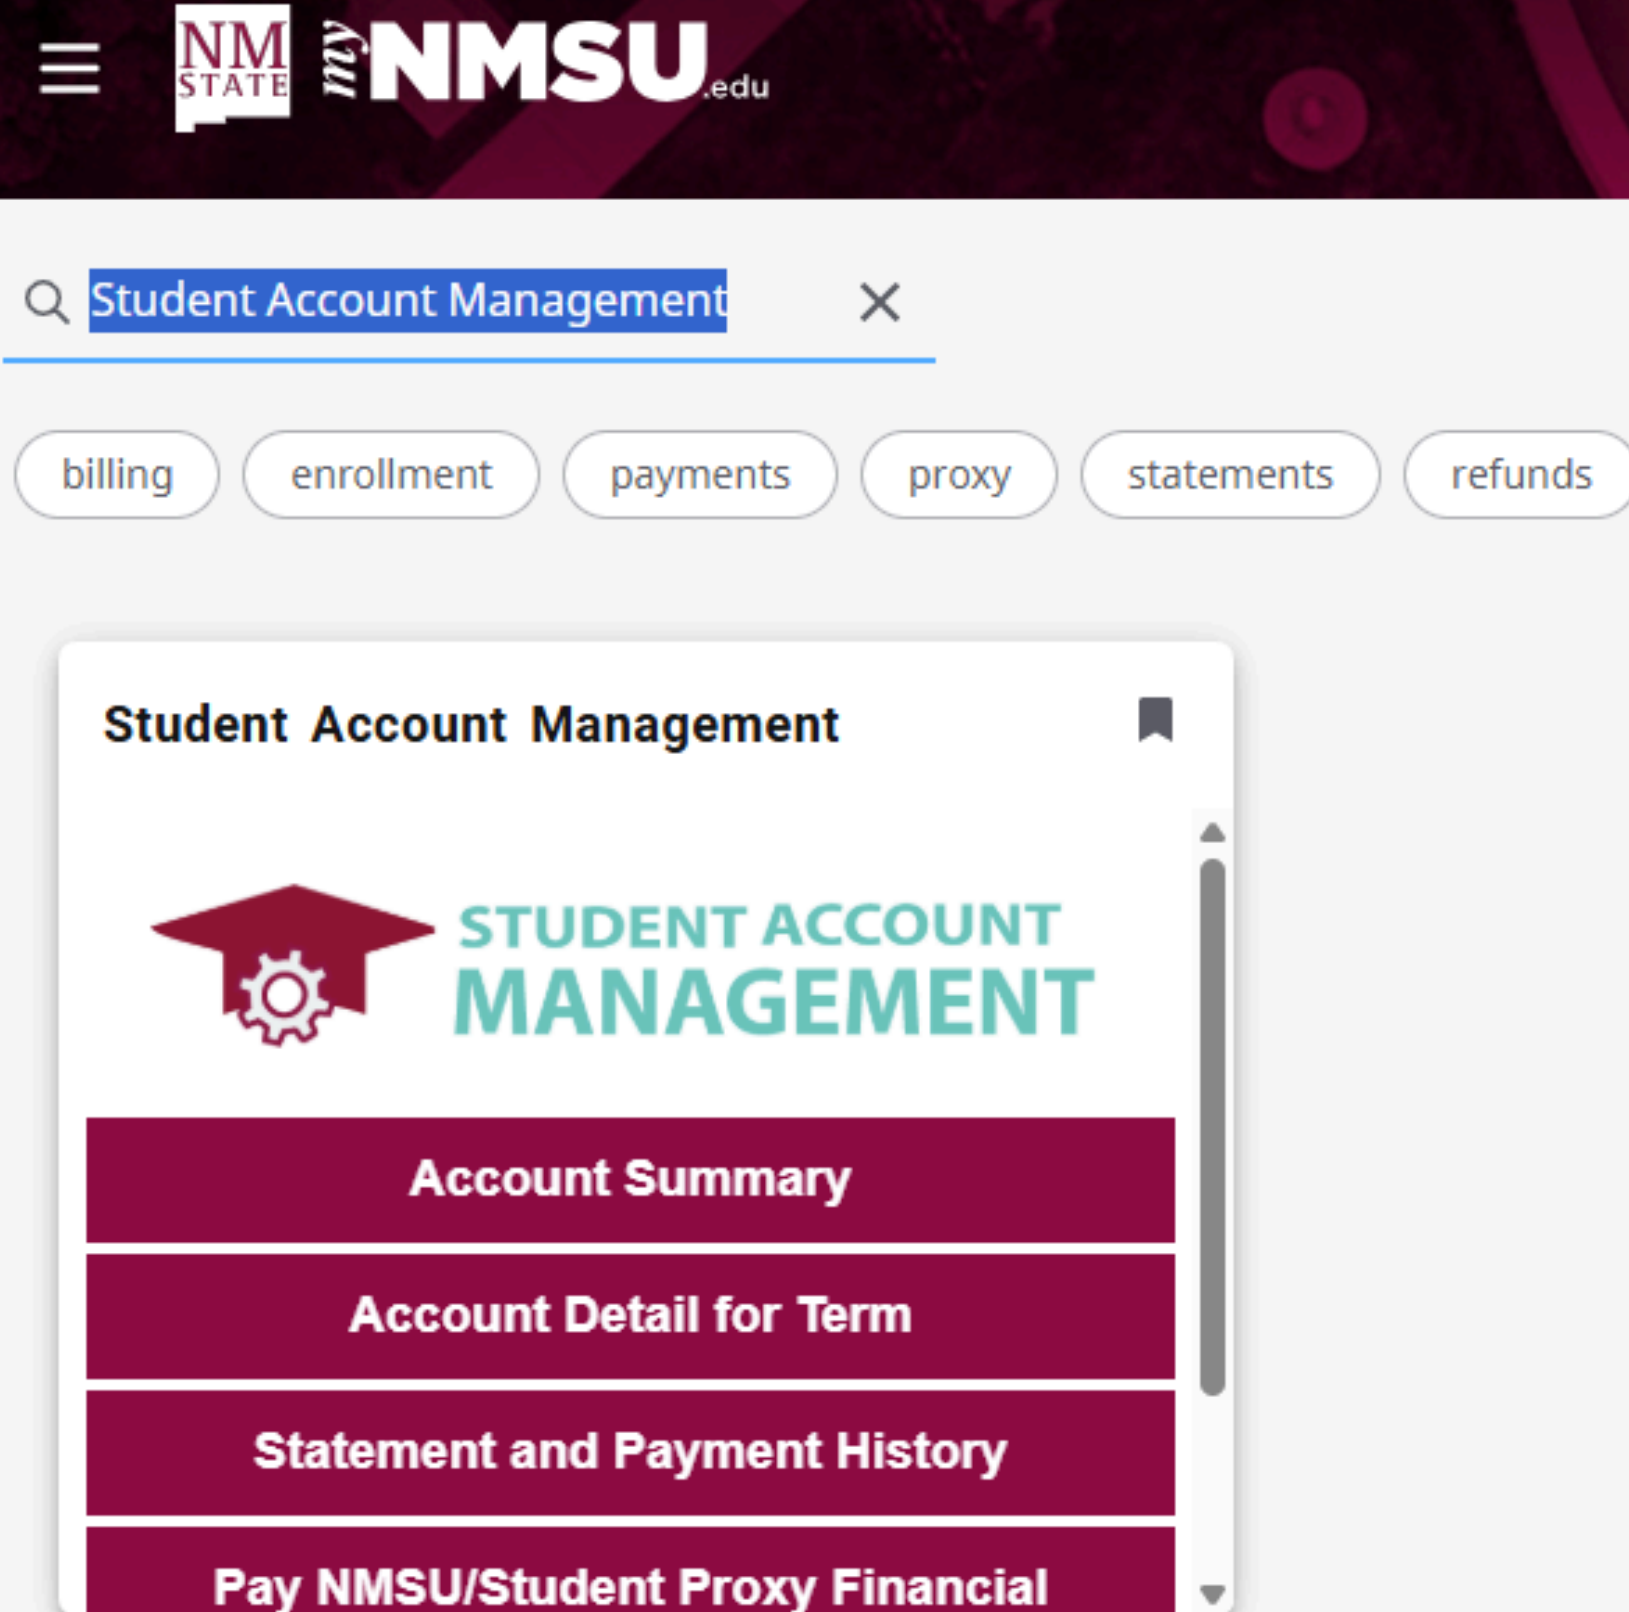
NM STATE myNMSU.edu

Student Account Management

billing enrollment payments proxy statements refunds

Student Account Management

STUDENT ACCOUNT MANAGEMENT

Account Summary

Account Detail for Term

Statement and Payment History

Pay NMSU/Student Proxy Financial